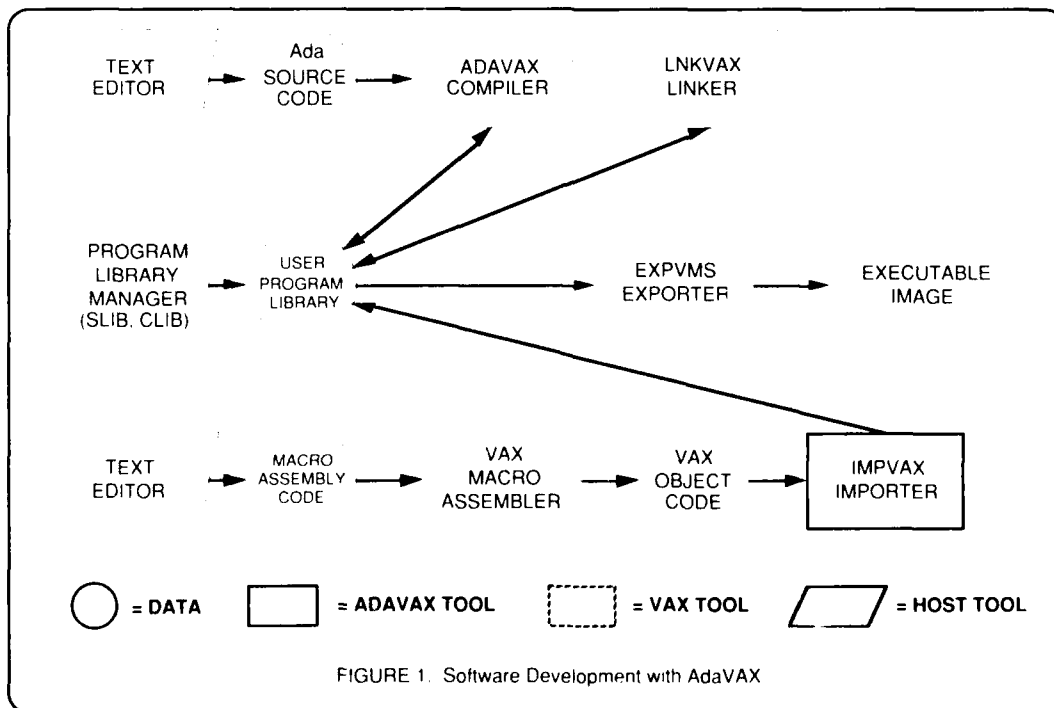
TEXT EDITOR

Ada SOURCE CODE

ADAVAX COMPILER

LNKVAX LINKER

PROGRAM LIBRARY MANAGER (SLIB, CLIB)

USER PROGRAM LIBRARY

EXPVMS EXPORTER

EXECUTABLE IMAGE

TEXT EDITOR

MACRO ASSEMBLY CODE

VAX MACRO ASSEMBLER

VAX OBJECT CODE

IMPVAX IMPORTER

= DATA

= ADAVAX TOOL

= VAX TOOL

= HOST TOOL

FIGURE 1. Software Development with AdaVAX